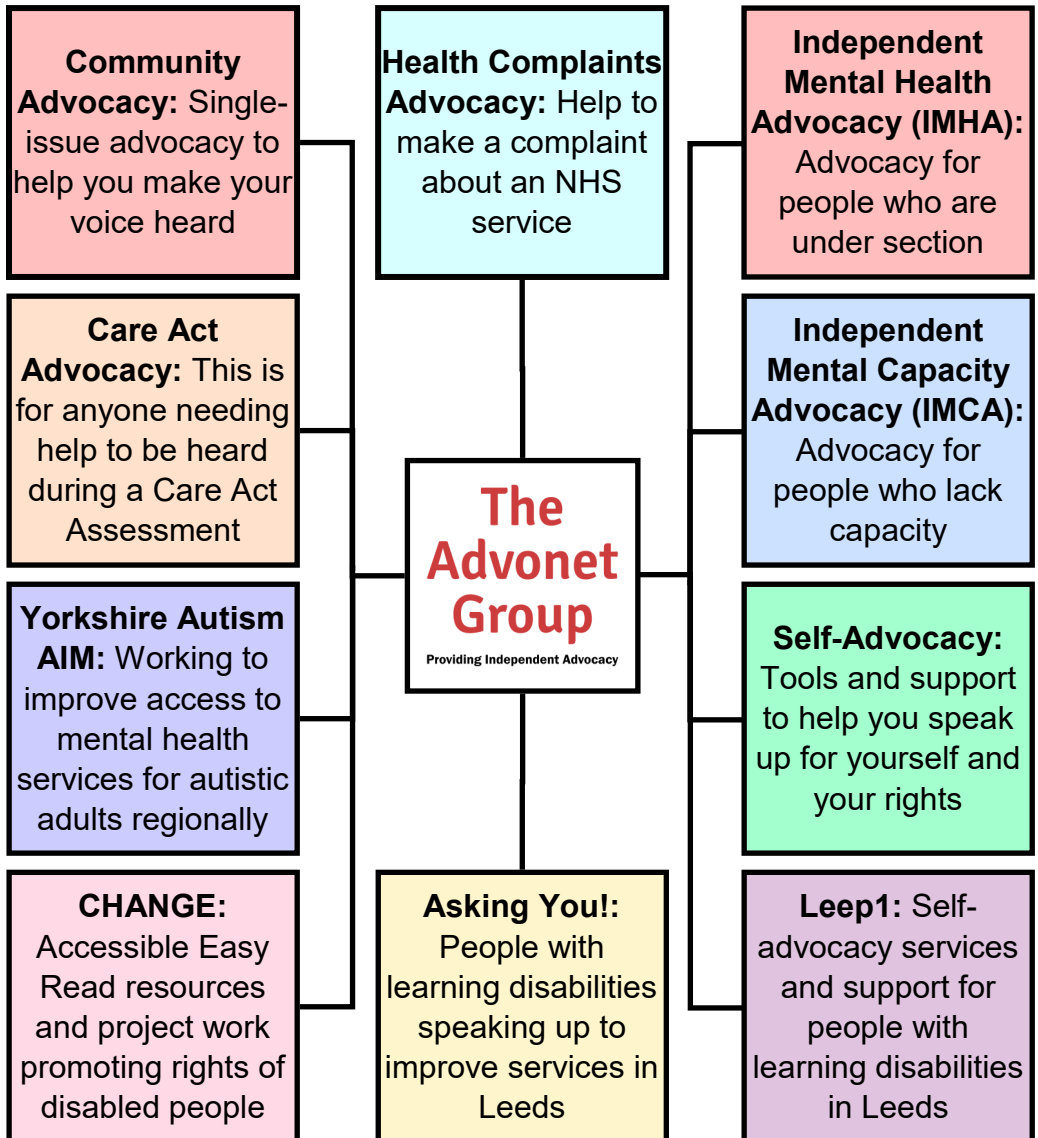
**Community Advocacy:** Single-issue advocacy to help you make your voice heard

**Health Complaints Advocacy:** Help to make a complaint about an NHS service

**Independent Mental Health Advocacy (IMHA):** Advocacy for people who are under section

**Care Act Advocacy:** This is for anyone needing help to be heard during a Care Act Assessment

The Advonet Group

Providing Independent Advocacy

**Independent Mental Capacity Advocacy (IMCA):** Advocacy for people who lack capacity

**Yorkshire Autism AIM:** Working to improve access to mental health services for autistic adults regionally

**Self-Advocacy:** Tools and support to help you speak up for yourself and your rights

**CHANGE:** Accessible Easy Read resources and project work promoting rights of disabled people

**Asking You!:** People with learning disabilities speaking up to improve services in Leeds

**Leep1:** Self-advocacy services and support for people with learning disabilities in Leeds